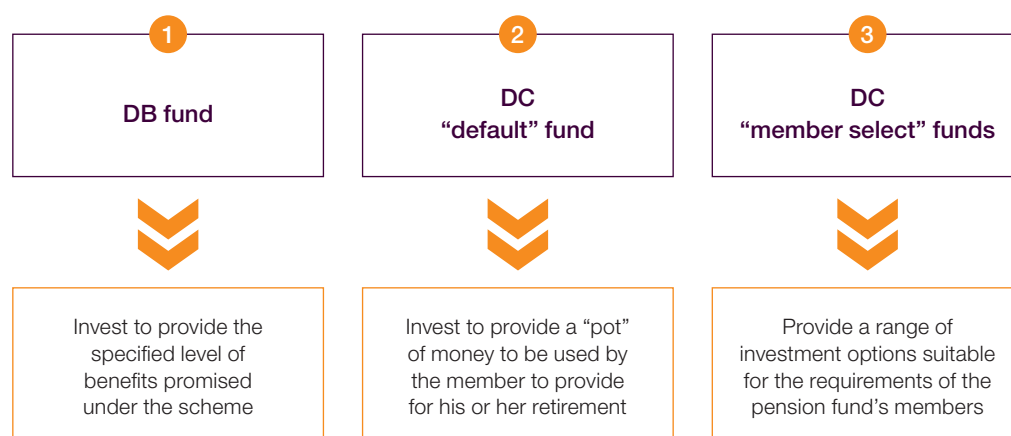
1

DB fund

2

DC
“default” fund

3

DC
“member select” funds

Invest to provide the specified level of benefits promised under the scheme

Invest to provide a “pot” of money to be used by the member to provide for his or her retirement

Provide a range of investment options suitable for the requirements of the pension fund’s members